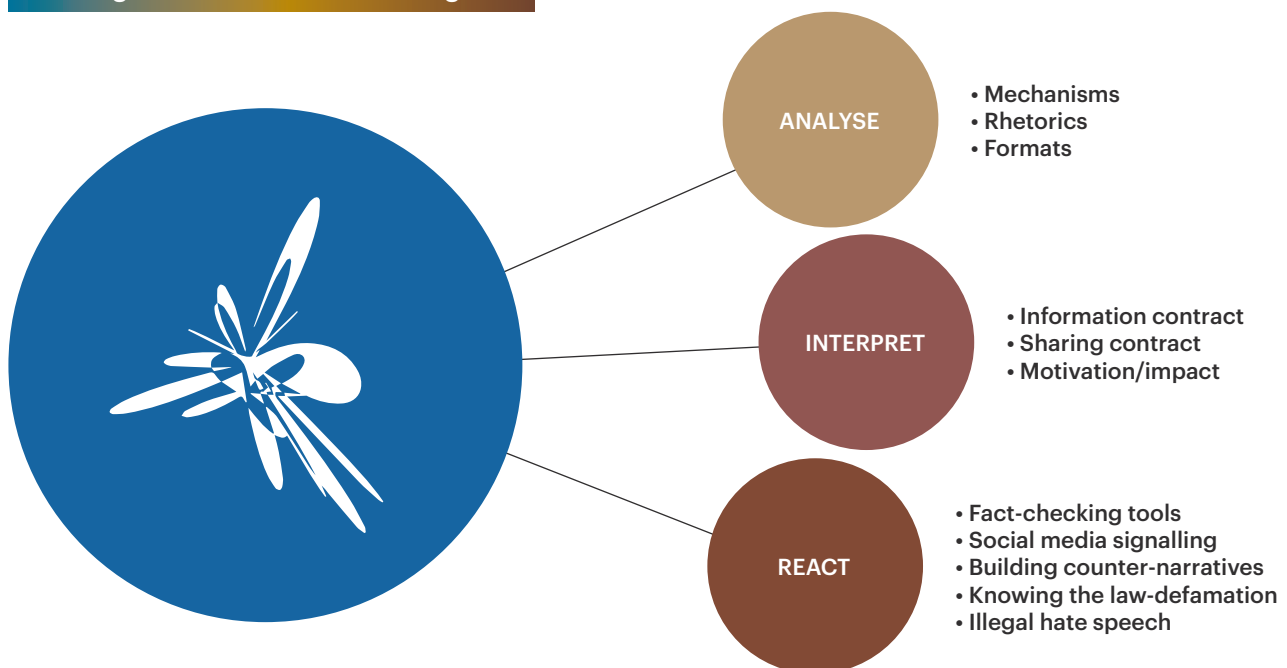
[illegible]

ANALYSE

• Mechanisms
• Rhetorics
• Formats

INTERPRET

• Information contract
• Sharing contract
• Motivation/impact

REACT

• Fact-checking tools
• Social media signalling
• Building counter-narratives
• Knowing the law-defamation
• Illegal hate speech